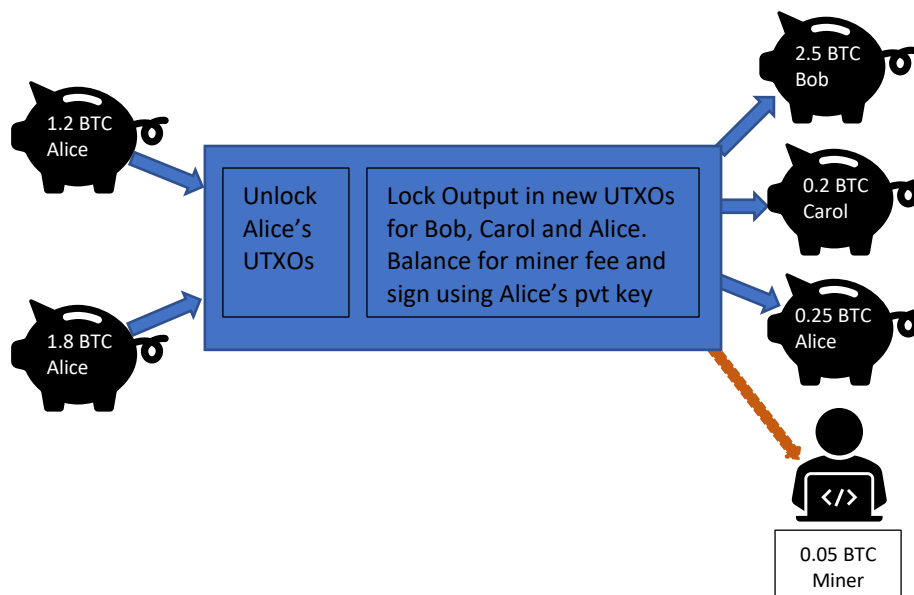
1.2 BTC
Alice

1.8 BTC
Alice

Unlock Alice's UTXOs

Lock Output in new UTXOs for Bob, Carol and Alice. Balance for miner fee and sign using Alice's pvt key

2.5 BTC
Bob

0.2 BTC
Carol

0.25 BTC
Alice

</>

0.05 BTC
Miner